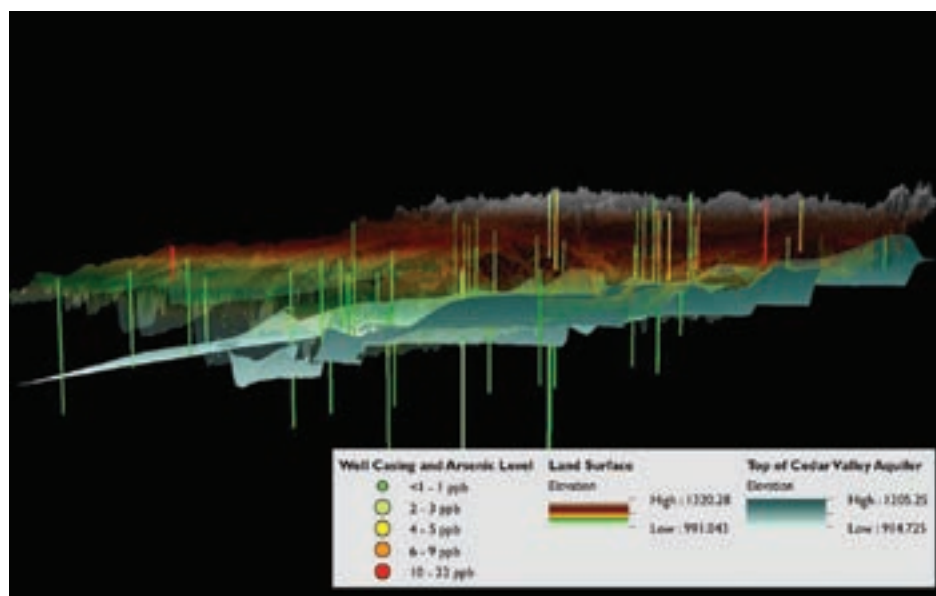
Well Casing and Arsenic Level

<1 - 1 ppb

2 - 3 ppb

4 - 5 ppb

6 - 9 ppb

10 - 33 ppb

Land Surface

Elevation

High : 1320.28

Low : 991.043

Top of Cedar Valley Aquifer

Elevation

High : 1205.25

Low : 904.725